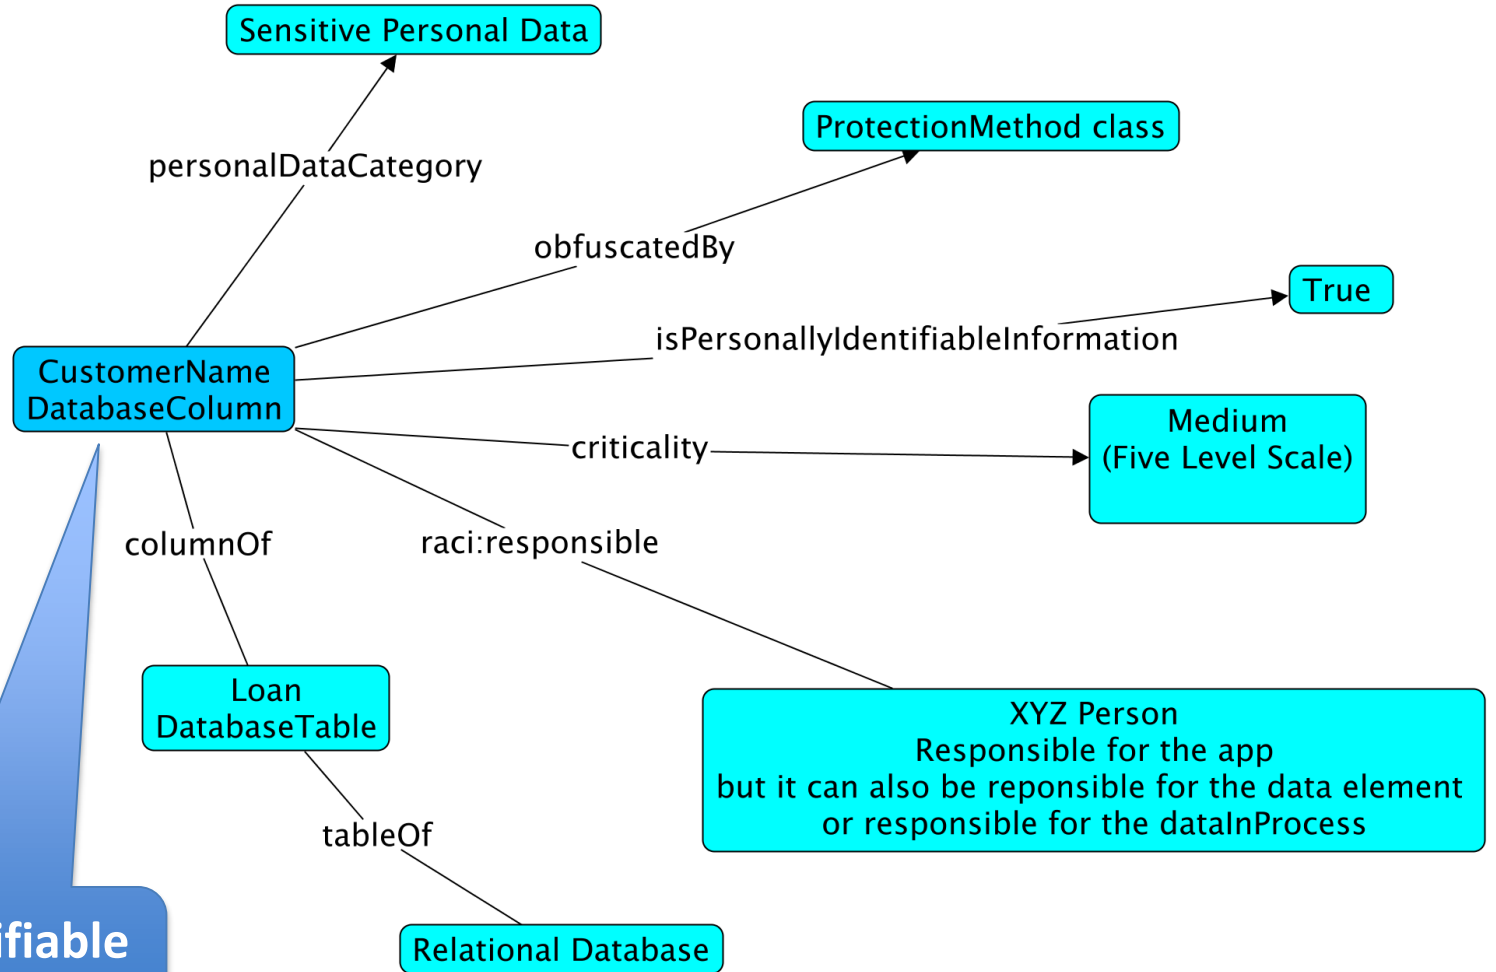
Sensitive Personal Data

personalDataCategory

ProtectionMethod class

obfuscatedBy

True

isPersonallyIdentifiableInformation

CustomerName DatabaseColumn

Medium (Five Level Scale)

criticality

columnOf

raci:responsible

Loan DatabaseTable

XYZ Person
Responsible for the app
but it can also be reponsible for the data element
or responsible for the dataInProcess

tableOf

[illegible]ifiable

Relational Database